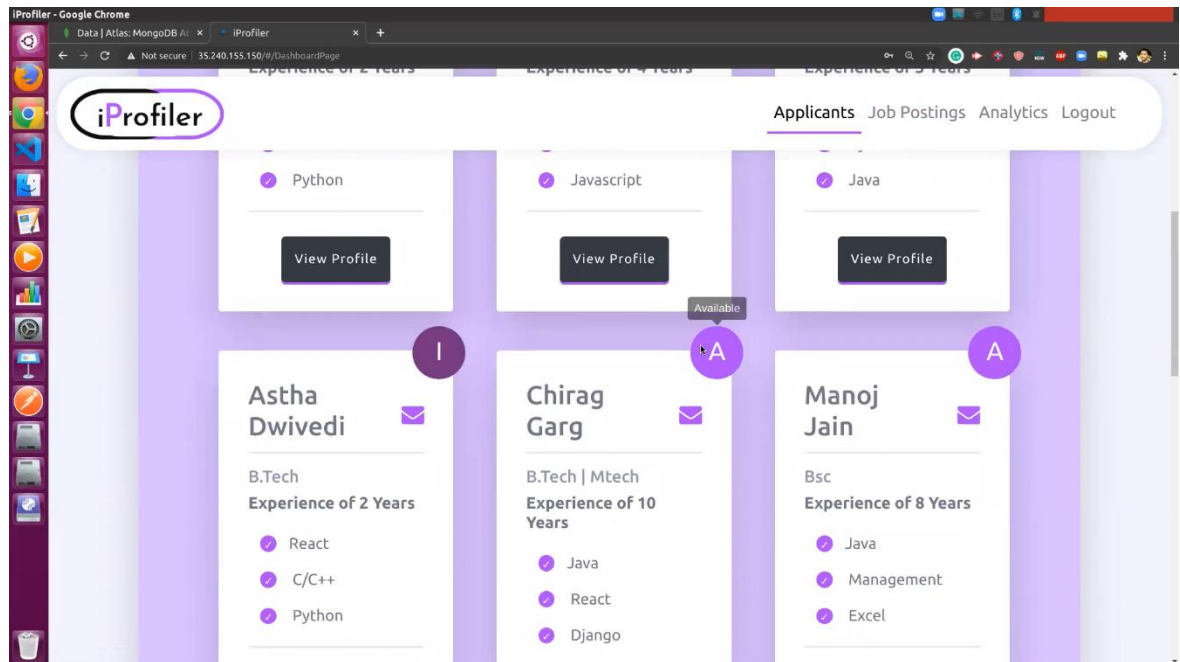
iProfiler - Google Chrome

Data | Atlas: MongoDB At ×

iProfiler ×

Not secure | 35.240.155.150/#/DashboardPage

Experience of 2 Years

Experience of 4 Years

Experience of 5 Years

iProfiler

Applicants Job Postings Analytics Logout

Python

Javascript

Java

View Profile

View Profile

View Profile

Available

I

A

A

Astha Dwivedi

B.Tech

Experience of 2 Years

React

C/C++

Python

Chirag Garg

B.Tech | Mtech

Experience of 10 Years

Java

React

Django

Manoj Jain

Bsc

Experience of 8 Years

Java

Management

Excel